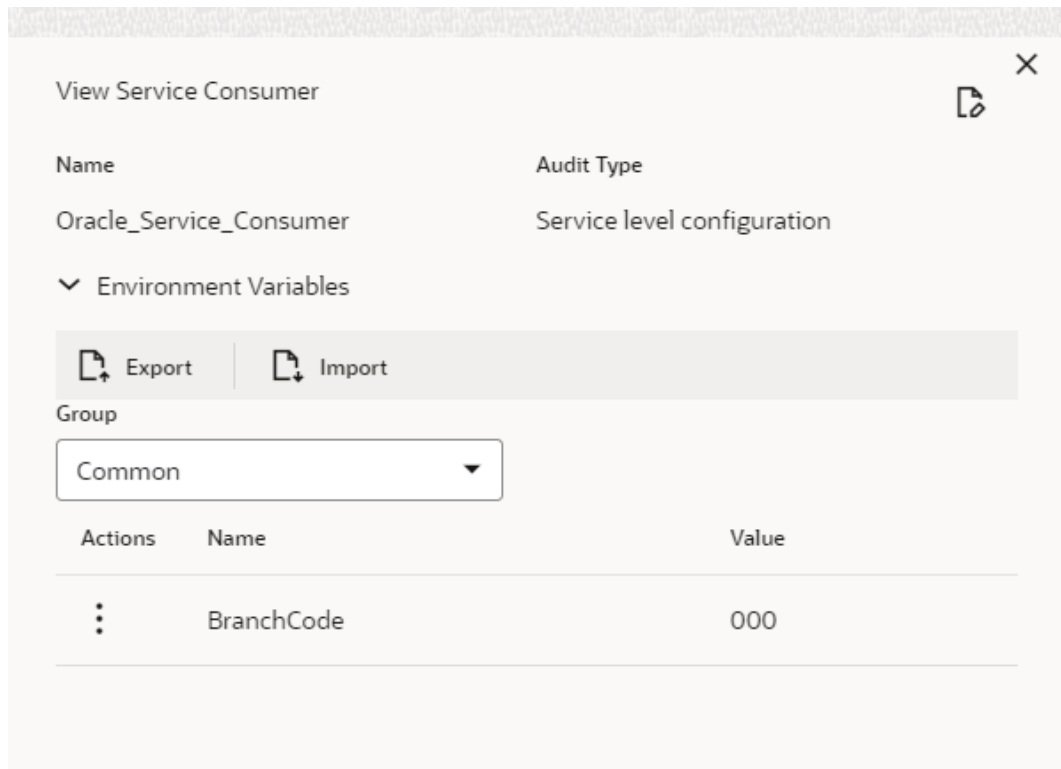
View Service Consumer

Name
Oracle_Service_Consumer

Audit Type
Service level configuration

Environment Variables

Export
Import

Group
Common

| Actions | Name | Value |
|---|---|---|
| ⋮ | BranchCode | 000 |